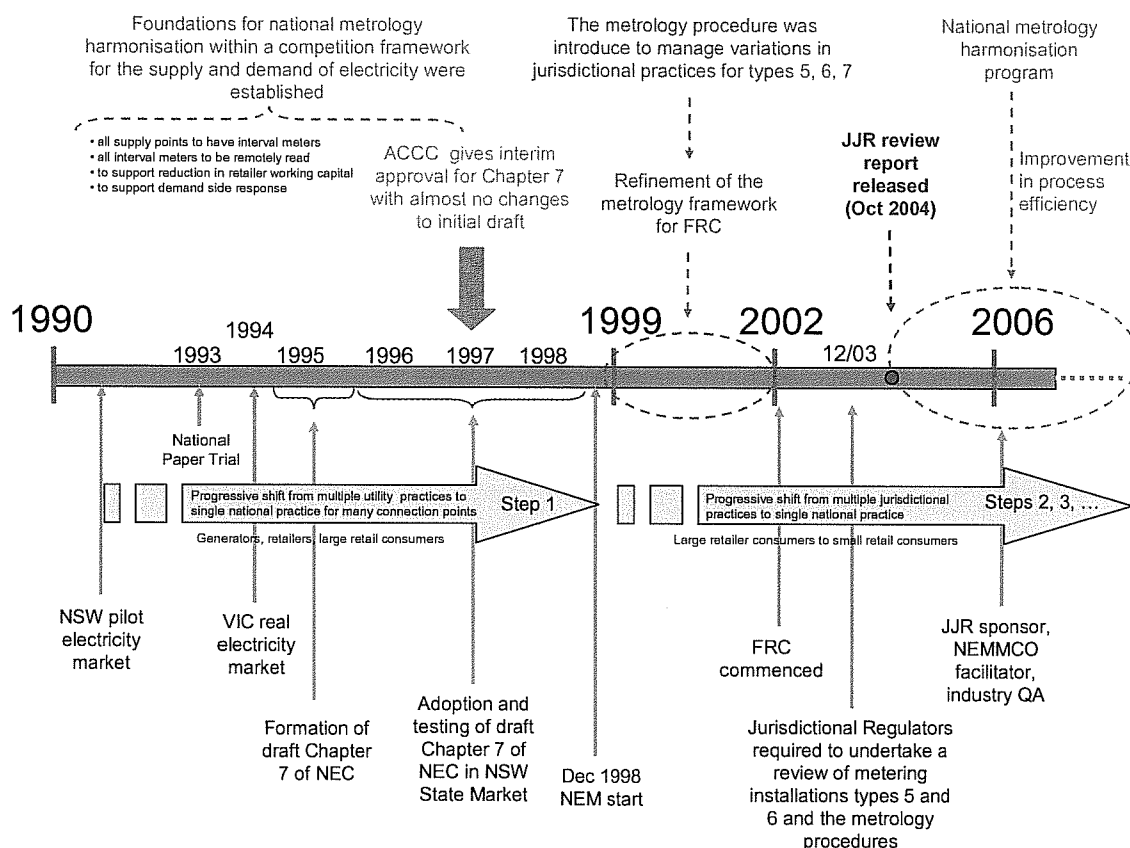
Foundations for national metrology harmonisation within a competition framework for the supply and demand of electricity were established

• all supply points to have interval meters
• all interval meters to be remotely read
• to support reduction in retailer working capital
• to support demand side response

ACCC gives interim approval for Chapter 7 with almost no changes to initial draft

The metrology procedure was introduce to manage variations in jurisdictional practices for types 5, 6, 7

Refinement of the metrology framework for FRC

JJR review report released (Oct 2004)

National metrology harmonisation program

Improvement in process efficiency

1990

1993

1994

1995

1996

1997

1998

1999

2002

12/03

2006

National Paper Trial

Progressive shift from multiple utility practices to single national practice for many connection points

Step 1

Generators, retailers, large retail consumers

Progressive shift from multiple jurisdictional practices to single national practice

Steps 2, 3, ...

Large retailer consumers to small retail consumers

NSW pilot electricity market

VIC real electricity market

Formation of draft Chapter 7 of NEC

Adoption and testing of draft Chapter 7 of NEC in NSW State Market

Dec 1998 NEM start

FRC commenced

Jurisdictional Regulators required to undertake a review of metering installations types 5 and 6 and the metrology procedures

JJR sponsor, NEMMCO facilitator, industry QA